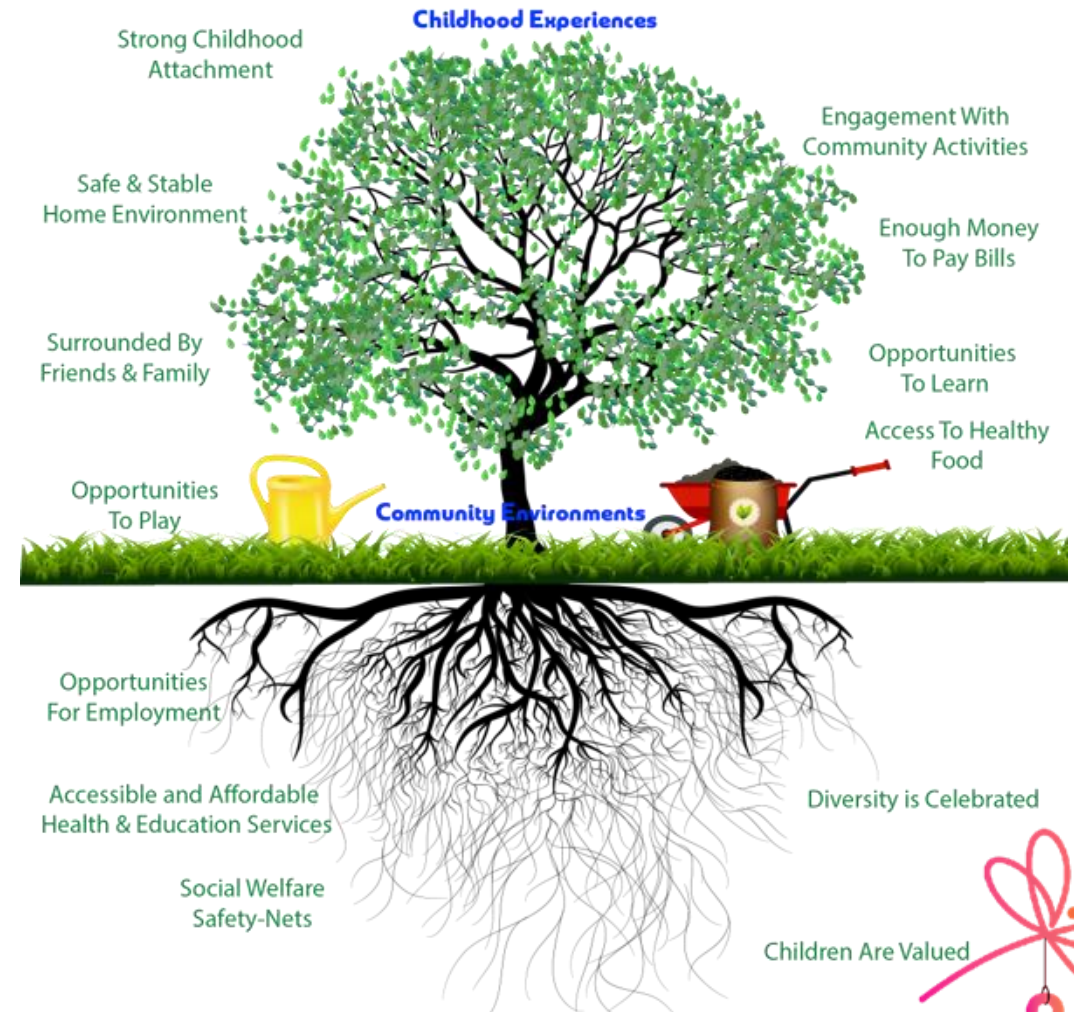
Childhood Experiences

Strong Childhood Attachment

Safe & Stable Home Environment

Surrounded By Friends & Family

Opportunities To Play

Engagement With Community Activities

Enough Money To Pay Bills

Opportunities To Learn

Access To Healthy Food

Community Environments

Opportunities For Employment

Accessible and Affordable Health & Education Services

Social Welfare Safety-Nets

Diversity is Celebrated

Children Are Valued